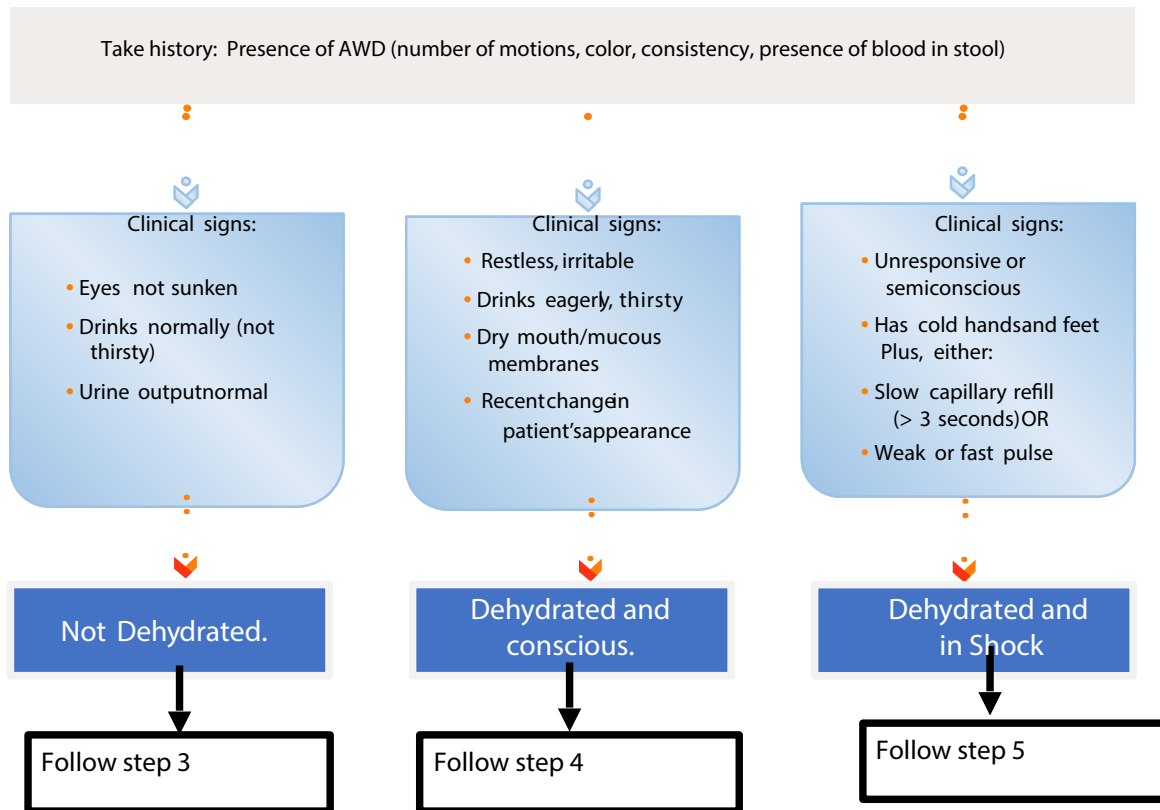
Take history: Presence of AWD (number of motions, color, consistency, presence of blood in stool)

Clinical signs:

- Eyes not sunken
- Drinks normally (not thirsty)
- Urine outputnormal

Not Dehydrated.

Follow step 3

Clinical signs:

- Restless, irritable
- Drinks eagerly, thirsty
- Dry mouth/mucous membranes
- Recentchangein patient'sappearance

Dehydrated and conscious.

Follow step 4

Clinical signs:

- Unresponsive or semiconscious
- Has cold handsand feet Plus, either:
- Slow capillary refill (> 3 seconds)OR
- Weak or fast pulse

Dehydrated and in Shock

Follow step 5